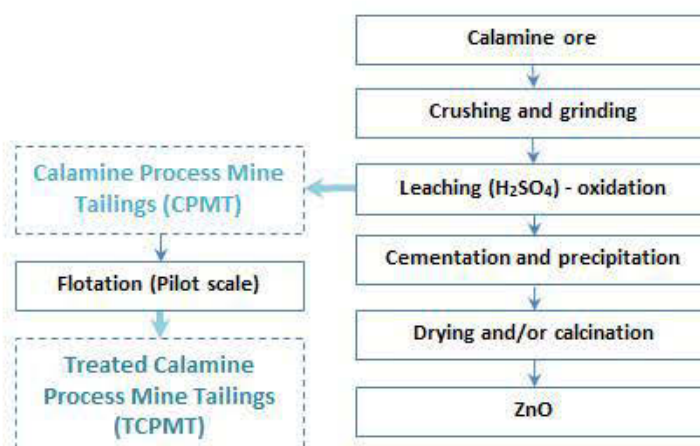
Calamine ore

Crushing and grinding

Leaching ($H_2SO_4$) - oxidation

Cementation and precipitation

Drying and/or calcination

ZnO

Calamine Process Mine Tailings (CPMT)

Flotation (Pilot scale)

Treated Calamine Process Mine Tailings (TCPMT)